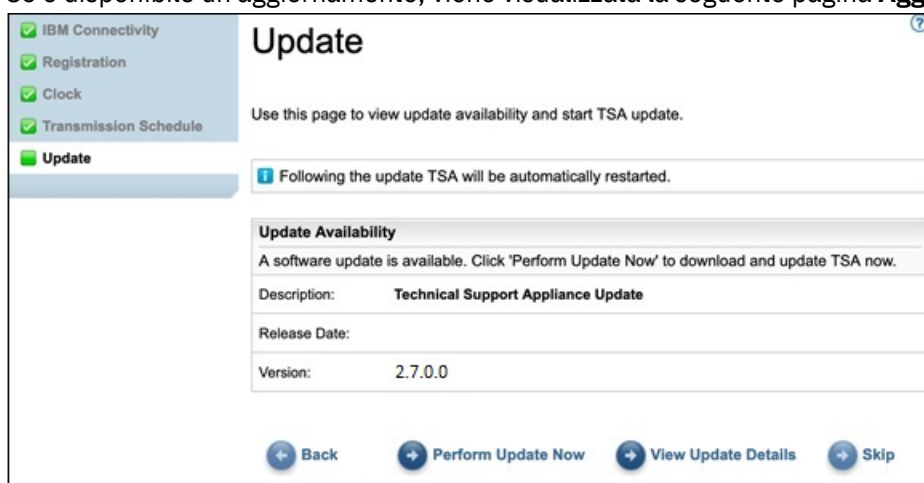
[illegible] è disponibile un aggiornamento, viene visualizzata la seguente pagina Agg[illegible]

IBM Connectivity
Registration
Clock
Transmission Schedule
Update

Update

?

Use this page to view update availability and start TSA update.

Following the update TSA will be automatically restarted.

| Update Availability | |
|---|---|
| A software update is available. Click 'Perform Update Now' to download and update TSA now. | |
| Description: | Technical Support Appliance Update |
| Release Date: | |
| Version: | 2.7.0.0 |

Back
Perform Update Now
View Update Details
Skip